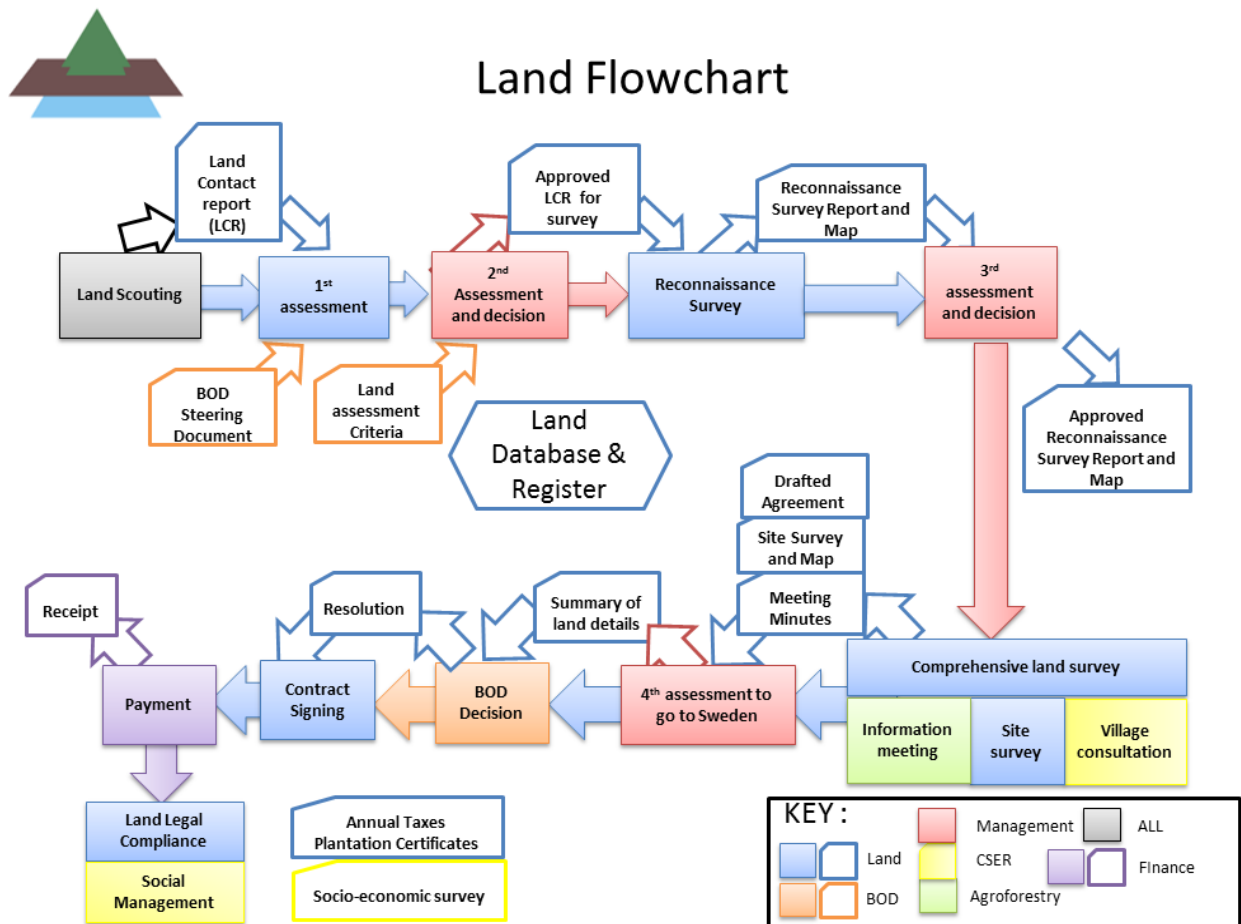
Land Flowchart

Land Contact report (LCR)

Approved LCR for survey

Reconnaissance Survey Report and Map

Land Scouting

$1^{st}$ assessment

$2^{nd}$ Assessment and decision

Reconnaissance Survey

$3^{rd}$ assessment and decision

BOD Steering Document

Land assessment Criteria

Land Database & Register

Approved Reconnaissance Survey Report and Map

Drafted Agreement

Site Survey and Map

Meeting Minutes

Receipt

Resolution

Summary of land details

Comprehensive land survey

Payment

Contract Signing

BOD Decision

$4^{th}$ assessment to go to Sweden

Information meeting

Site survey

Village consultation

Land Legal Compliance

Social Management

Annual Taxes Plantation Certificates

Socio-economic survey

KEY :

Management

ALL

Land

CSER

Finance

BOD

Agroforestry